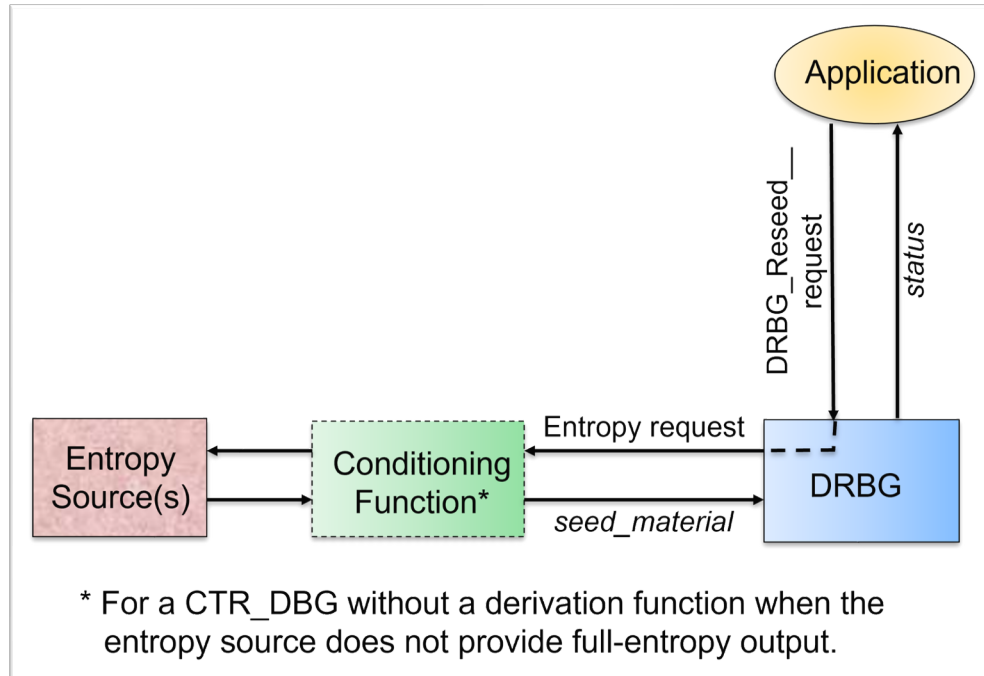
Application

DRBG_Reseed_request

status

Entropy request

Entropy Source(s)

Conditioning Function*

DRBG

seed_material

* For a CTR_DBG without a derivation function when the entropy source does not provide full-entropy output.